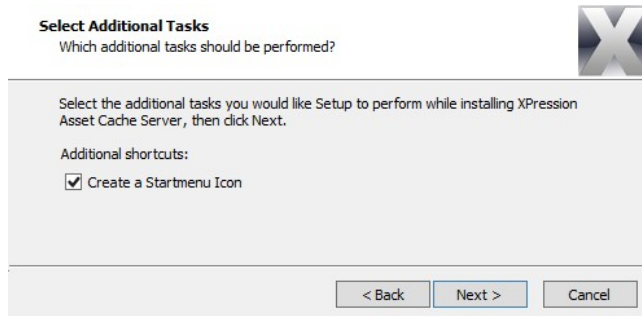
Select Additional Tasks
Which additional tasks should be performed?

Select the additional tasks you would like Setup to perform while installing XPression Asset Cache Server, then click Next.

Additional shortcuts:

Create a Startmenu Icon

< Back
Next >
Cancel